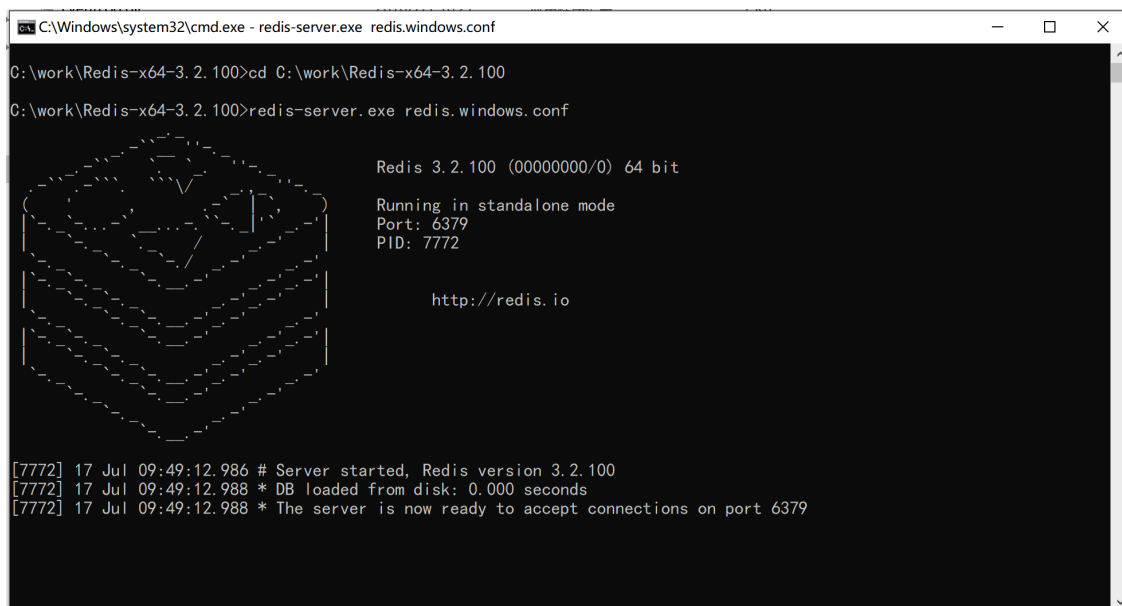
C:\Windows\system32\cmd.exe - redis-server.exe redis.windows.conf

C:\work\Redis-x64-3.2.100>cd C:\work\Redis-x64-3.2.100

C:\work\Redis-x64-3.2.100>redis-server.exe redis.windows.conf

Redis 3.2.100 (00000000/0) 64 bit

Running in standalone mode
Port: 6379
PID: 7772

http://redis.io

[7772] 17 Jul 09:49:12.986 # Server started, Redis version 3.2.100
[7772] 17 Jul 09:49:12.988 * DB loaded from disk: 0.000 seconds
[7772] 17 Jul 09:49:12.988 * The server is now ready to accept connections on port 6379